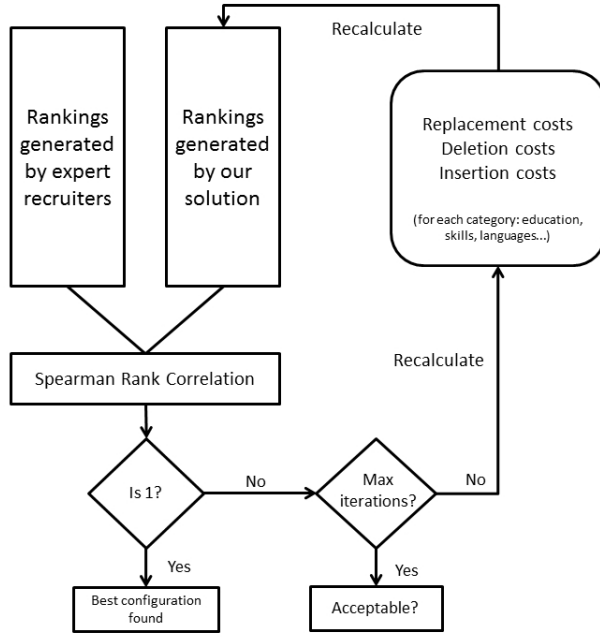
Recalculate

Rankings generated by expert recruiters

Rankings generated by our solution

Replacement costs
Deletion costs
Insertion costs

(for each category: education, skills, languages...)

Recalculate

Spearman Rank Correlation

Is 1?

No

Max iterations?

No

Yes

Yes

Best configuration found

Acceptable?